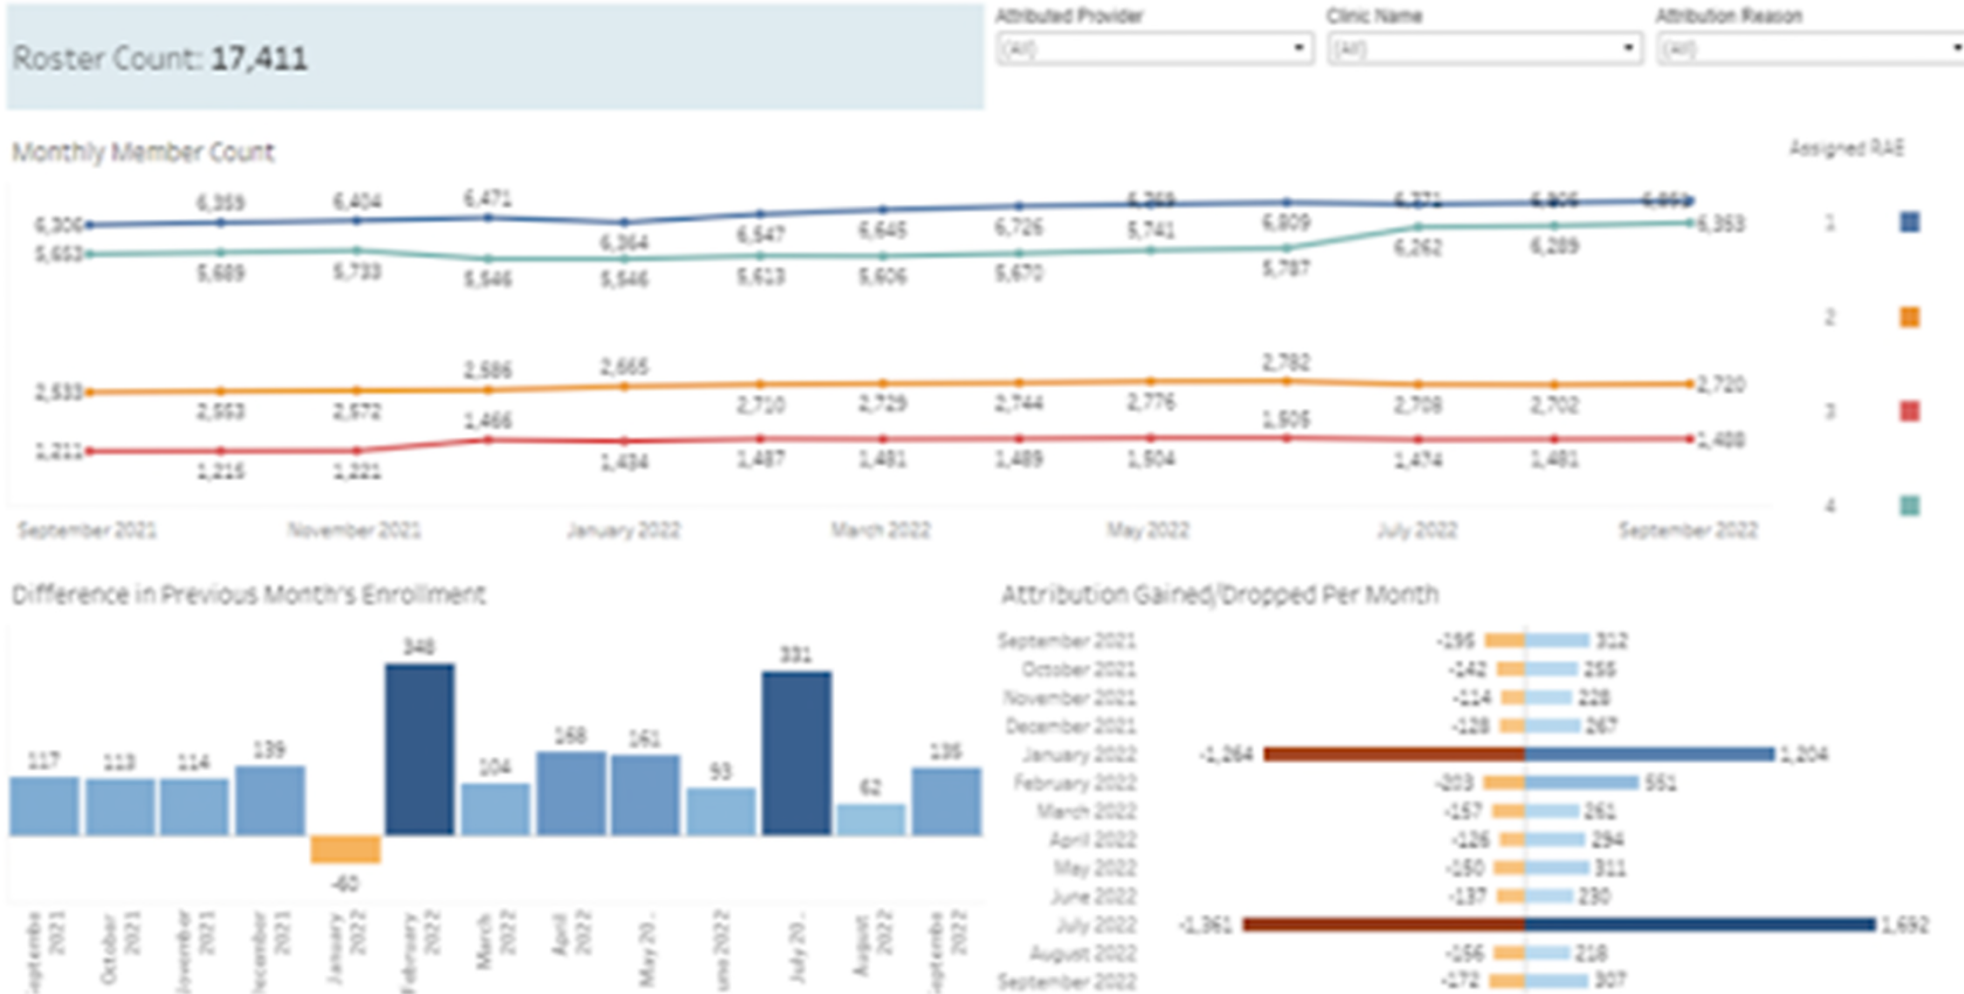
Roster Count: 17,411

Attributed Provider
(All)

Clinic Name
(All)

Attribution Reason
(All)

Monthly Member Count

Assigned RAE
1
2
3
4

6,300 6,359 6,404 6,471 6,364 6,547 6,645 6,726 6,769 6,809 6,771 6,806 6,869
5,653 5,689 5,733 5,546 5,546 5,613 5,606 5,670 5,741 5,787 6,262 6,289 6,353
2,633 2,663 2,672 2,686 2,665 2,710 2,729 2,744 2,776 2,782 2,708 2,702 2,720
1,211 1,215 1,221 1,466 1,434 1,487 1,481 1,489 1,504 1,506 1,474 1,481 1,488

September 2021 November 2021 January 2022 March 2022 May 2022 July 2022 September 2022

Difference in Previous Month's Enrollment

117 113 114 139 -60 348 104 168 161 93 331 62 136

Septembe 2021
October 2021
November 2021
December 2021
January 2022
February 2022
March 2022
April 2022
May 20..
June 2022
July 20..
August 2022
Septembe 2022

Attribution Gained/Dropped Per Month

| Month | Dropped | Gained |
|---|---|---|
| September 2021 | -195 | 312 |
| October 2021 | -142 | 255 |
| November 2021 | -114 | 228 |
| December 2021 | -128 | 267 |
| January 2022 | -1,264 | 1,204 |
| February 2022 | -203 | 551 |
| March 2022 | -157 | 261 |
| April 2022 | -126 | 294 |
| May 2022 | -150 | 311 |
| June 2022 | -137 | 230 |
| July 2022 | -1,361 | 1,692 |
| August 2022 | -156 | 218 |
| September 2022 | -172 | 307 |